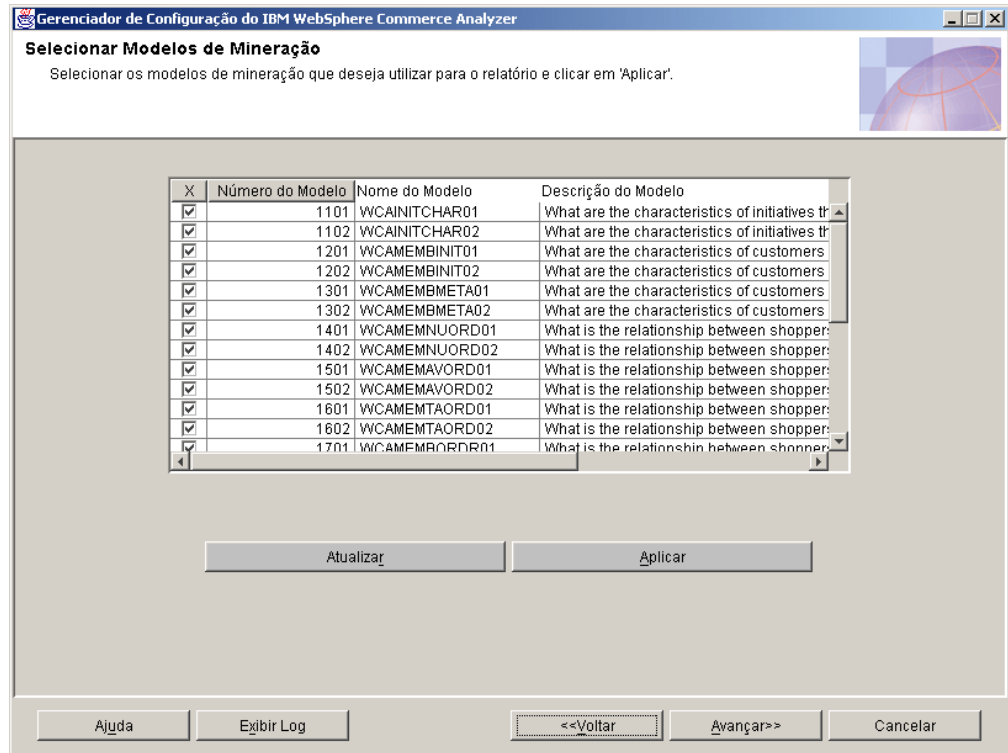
Gerenciador de Configuração do IBM WebSphere Commerce Analyzer

Selecionar Modelos de Mineração

Selecionar os modelos de mineração que deseja utilizar para o relatório e clicar em 'Aplicar'.

| X | Número do Modelo | Nome do Modelo | Descrição do Modelo |
|---|---|---|---|
| ☑ | 1101 | WCAINITCHAR01 | What are the characteristics of initiatives th |
| ☑ | 1102 | WCAINITCHAR02 | What are the characteristics of initiatives th |
| ☑ | 1201 | WCAMEMBINIT01 | What are the characteristics of customers |
| ☑ | 1202 | WCAMEMBINIT02 | What are the characteristics of customers |
| ☑ | 1301 | WCAMEMBMETA01 | What are the characteristics of customers |
| ☑ | 1302 | WCAMEMBMETA02 | What are the characteristics of customers |
| ☑ | 1401 | WCAMEMNUORD01 | What is the relationship between shopper |
| ☑ | 1402 | WCAMEMNUORD02 | What is the relationship between shopper |
| ☑ | 1501 | WCAMEMAVORD01 | What is the relationship between shopper |
| ☑ | 1502 | WCAMEMAVORD02 | What is the relationship between shopper |
| ☑ | 1601 | WCAMEMTAORD01 | What is the relationship between shopper |
| ☑ | 1602 | WCAMEMTAORD02 | What is the relationship between shopper |
| ☑ | 1701 | WCAMEMBORDR01 | What is the relationship between shopper |

Atualizar

Aplicar

Ajuda

Exibir Log

<<Voltar

Avançar>>

Cancelar